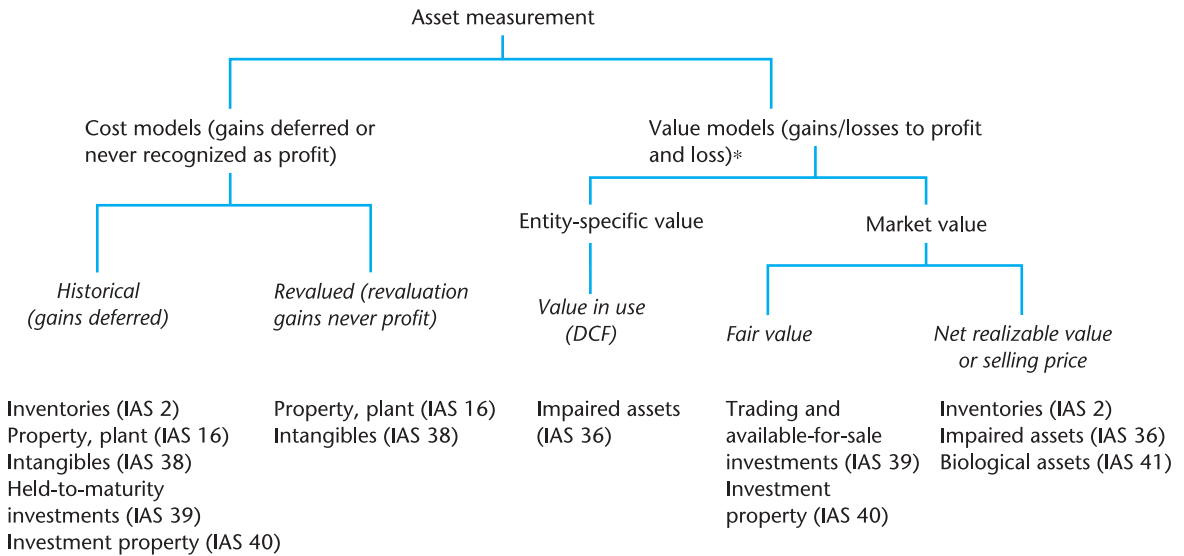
Asset measurement

Cost models (gains deferred or never recognized as profit)

Value models (gains/losses to profit and loss)*

Historical (gains deferred)

Revalued (revaluation gains never profit)

Entity-specific value

Market value

Value in use (DCF)

Fair value

Net realizable value or selling price

Inventories (IAS 2)
Property, plant (IAS 16)
Intangibles (IAS 38)
Held-to-maturity investments (IAS 39)
Investment property (IAS 40)

Property, plant (IAS 16)
Intangibles (IAS 38)

Impaired assets (IAS 36)

Trading and available-for-sale investments (IAS 39)
Investment property (IAS 40)

Inventories (IAS 2)
Impaired assets (IAS 36)
Biological assets (IAS 41)